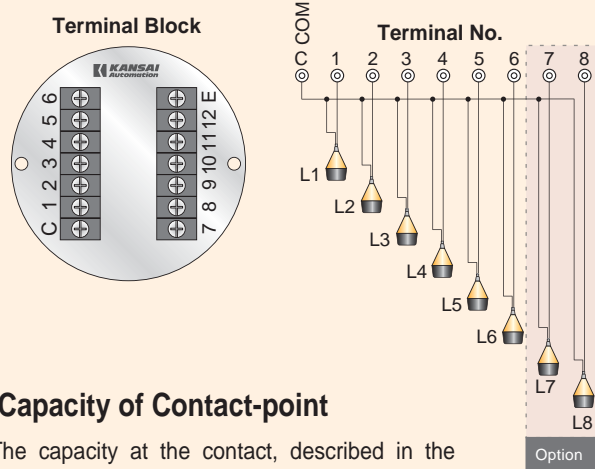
Terminal Block

KANSAI Automation

6
5
4
3
2
1
C

E
12
11
10
9
8
7

COM

Terminal No.

C 1 2 3 4 5 6 7 8

L1
L2
L3
L4
L5
L6
L7
L8

Option

Capacity of Contact-point

The capacity at the contact, described in the